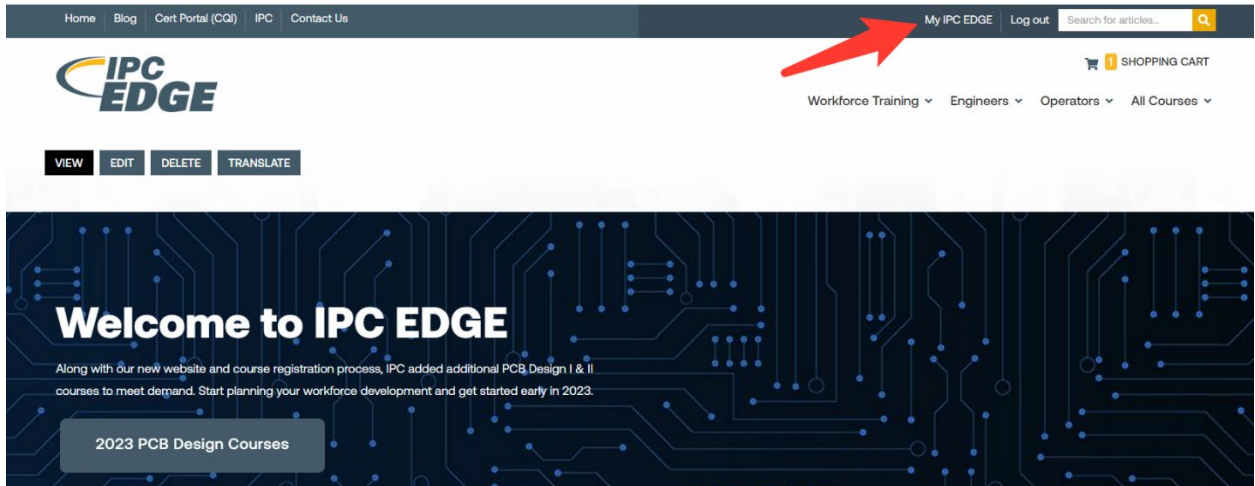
Home Blog Cert Portal (CQI) IPC Contact Us

My IPC EDGE Log out Search for articles...

IPC EDGE

1 SHOPPING CART

Workforce Training Engineers Operators All Courses

VIEW EDIT DELETE TRANSLATE

Welcome to IPC EDGE

Along with our new website and course registration process, IPC added additional PCB Design I & II courses to meet demand. Start planning your workforce development and get started early in 2023.

2023 PCB Design Courses